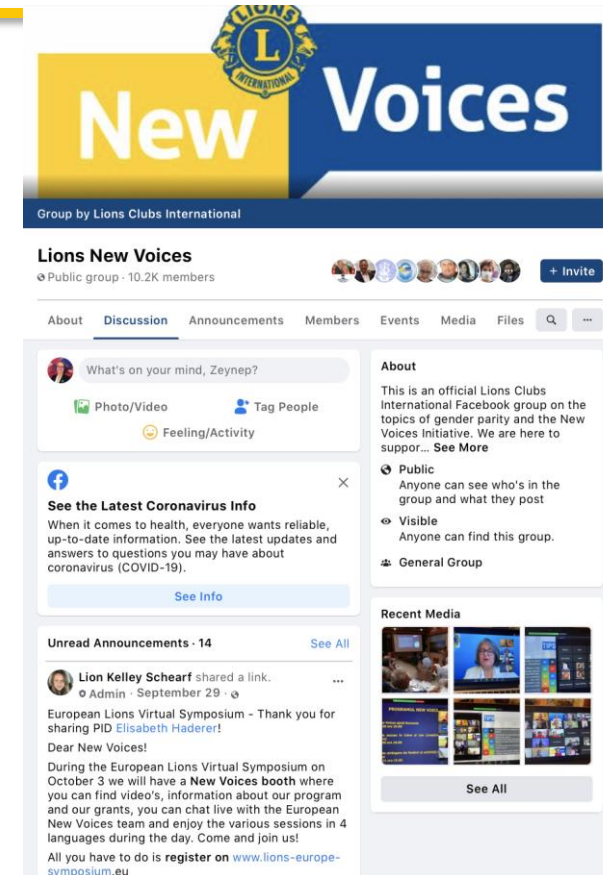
L
LIONS
INTERNATIONAL

New Voices

Group by Lions Clubs International

Lions New Voices
Public group · 10.2K members

+ Invite

About Discussion Announcements Members Events Media Files ···

What's on your mind, Zeynep?

Photo/Video Tag People
Feeling/Activity

See the Latest Coronavirus Info
When it comes to health, everyone wants reliable, up-to-date information. See the latest updates and answers to questions you may have about coronavirus (COVID-19).

See Info

Unread Announcements · 14 See All

Lion Kelley Schearf shared a link.
Admin · September 29 ·

European Lions Virtual Symposium - Thank you for sharing PID Elisabeth Haderer!

Dear New Voices!

During the European Lions Virtual Symposium on October 3 we will have a New Voices booth where you can find video's, information about our program and our grants, you can chat live with the European New Voices team and enjoy the various sessions in 4 languages during the day. Come and join us!

All you have to do is register on www.lions-europe-symposium.eu

About
This is an official Lions Clubs International Facebook group on the topics of gender parity and the New Voices Initiative. We are here to suppor... See More

Public
Anyone can see who's in the group and what they post

Visible
Anyone can find this group.

General Group

Recent Media

See All